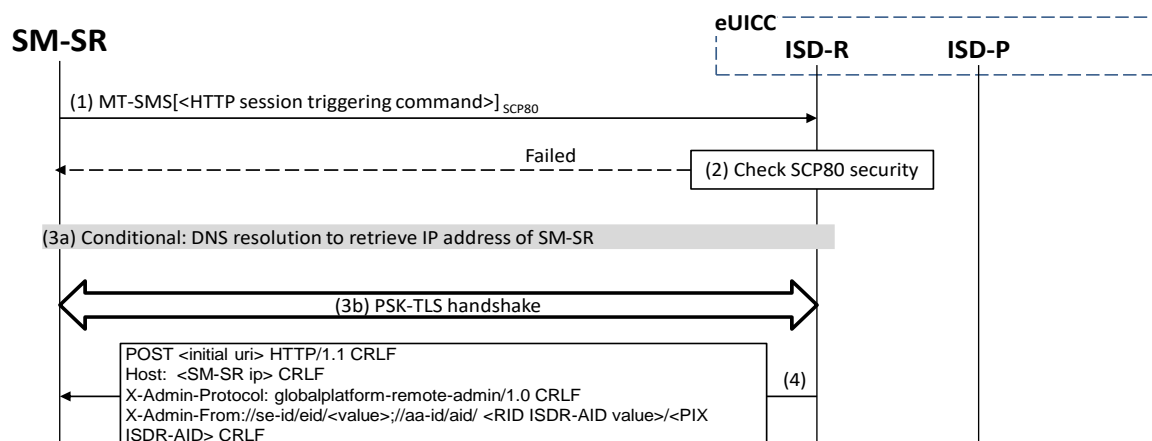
eUICC

SM-SR

ISD-R

ISD-P

(1) MT-SMS[<HTTP session triggering command>]$_{SCP80}$

Failed

(2) Check SCP80 security

(3a) Conditional: DNS resolution to retrieve IP address of SM-SR

(3b) PSK-TLS handshake

POST <initial uri> HTTP/1.1 CRLF
Host: <SM-SR ip> CRLF
X-Admin-Protocol: globalplatform-remote-admin/1.0 CRLF
X-Admin-From://se-id/eid/<value>;//aa-id/aid/ <RID ISDR-AID value>/<PIX ISDR-AID> CRLF

(4)